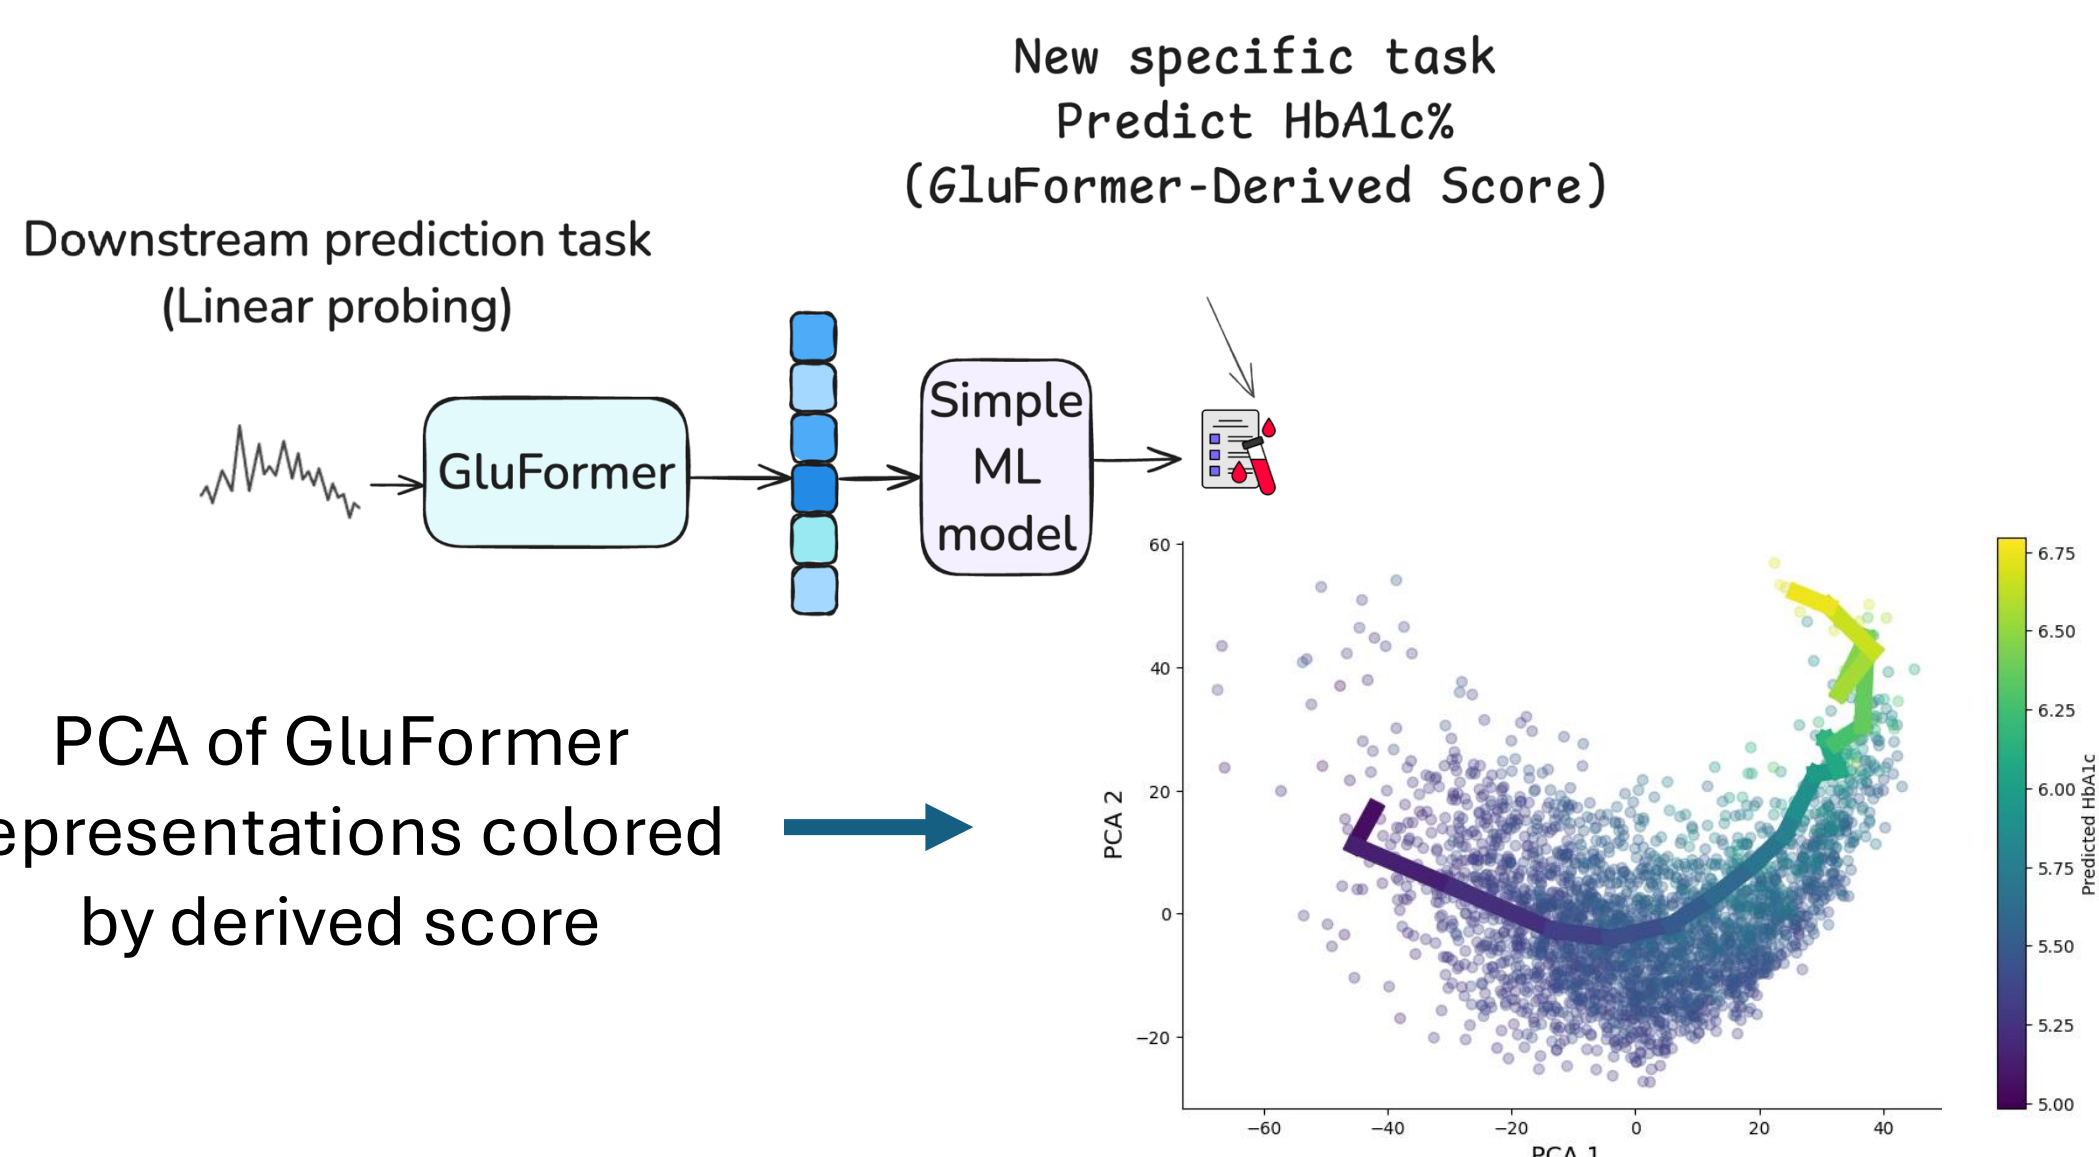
New specific task
Predict HbA1c%
(GluFormer-Derived Score)

Downstream prediction task
(Linear probing)

GluFormer

Simple
ML
model

PCA of GluFormer
epresentations colored
by derived score

60
40
20
0
−20
PCA 2
−60
−40
−20
0
20
40
PCA 1

6.75
6.50
6.25
6.00
5.75
5.50
5.25
5.00
Predicted HbA1c